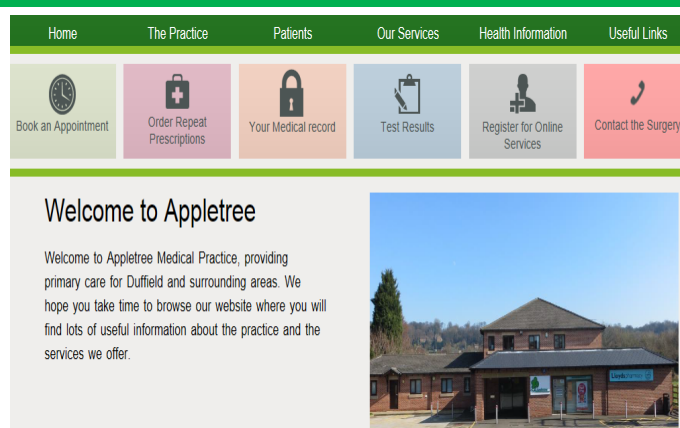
Home The Practice Patients Our Services Health Information Useful Links

Book an Appointment

Order Repeat Prescriptions

Your Medical record

Test Results

Register for Online Services

Contact the Surgery

Welcome to Appletree

Welcome to Appletree Medical Practice, providing primary care for Duffield and surrounding areas. We hope you take time to browse our website where you will find lots of useful information about the practice and the services we offer.